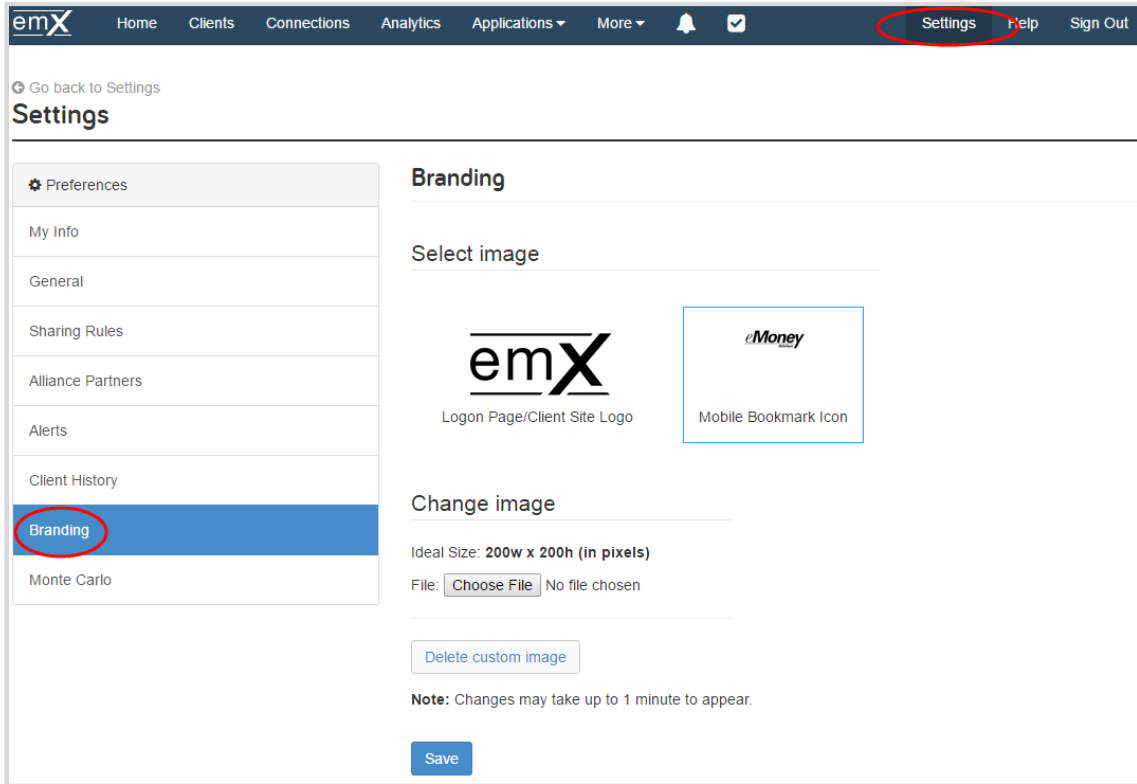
emX Home Clients Connections Analytics Applications More Settings Help Sign Out

Go back to Settings

Settings

Preferences

My Info

General

Sharing Rules

Alliance Partners

Alerts

Client History

Branding

Monte Carlo

Branding

Select image

emX

Logon Page/Client Site Logo

eMoney

Mobile Bookmark Icon

Change image

Ideal Size: **200w x 200h (in pixels)**

File: Choose File No file chosen

Delete custom image

**Note:** Changes may take up to 1 minute to appear.

Save